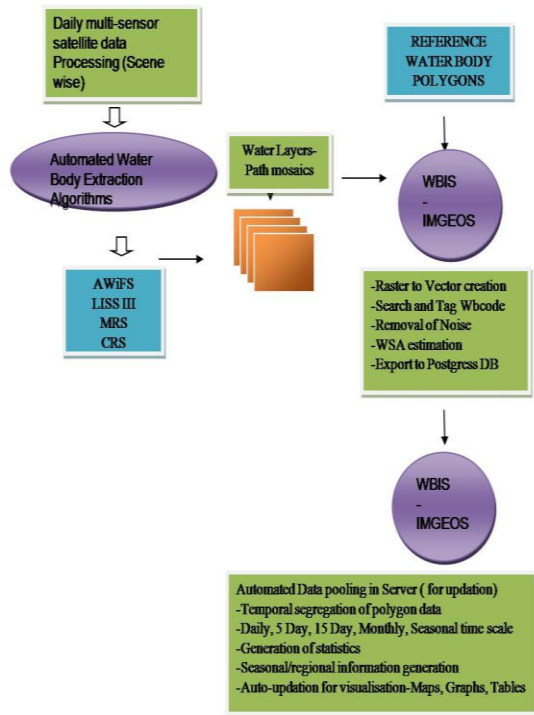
Daily multi-sensor satellite data Processing (Scene wise)

Automated Water Body Extraction Algorithms

AWiFS
LISS III
MRS
CRS

Water Layers-Path mosaics

REFERENCE WATER BODY POLYGONS

WBIS
-
IMGEOS

-Raster to Vector creation
-Search and Tag Wbcode
-Removal of Noise
-WSA estimation
-Export to Postgress DB

WBIS
-
IMGEOS

Automated Data pooling in Server ( for updation)
-Temporal segregation of polygon data
-Daily, 5 Day, 15 Day, Monthly, Seasonal time scale
-Generation of statistics
-Seasonal/regional information generation
-Auto-updation for visualisation-Maps, Graphs, Tables